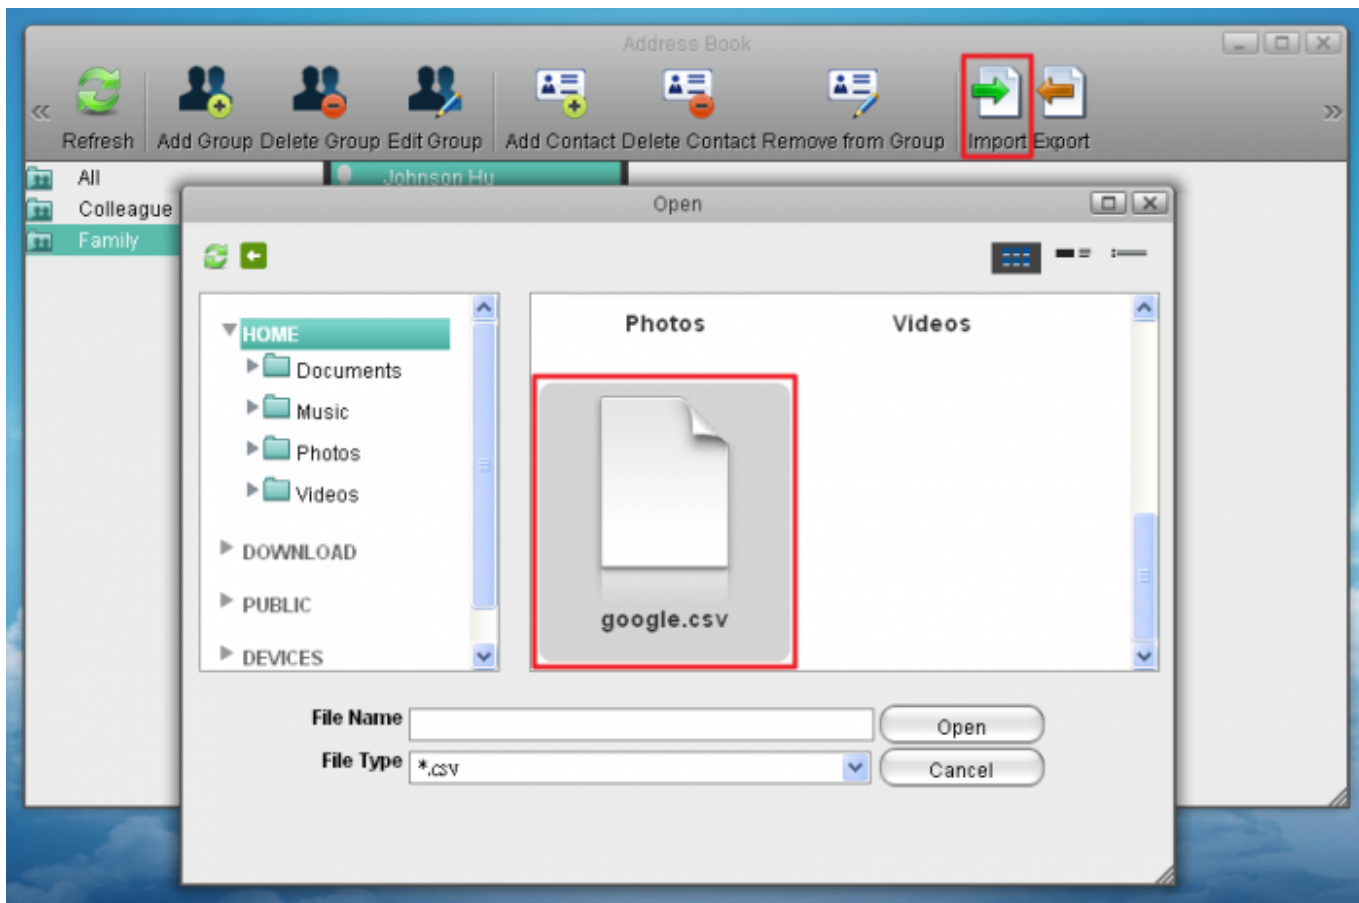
Address Book

Refresh
Add Group
Delete Group
Edit Group
Add Contact
Delete Contact
Remove from Group
Import
Export

All
Colleague
Family

Johnson Hu

Open

HOME
Documents
Music
Photos
Videos
DOWNLOAD
PUBLIC
DEVICES

Photos
Videos
google.csv

File Name
Open
File Type
*.csv
Cancel